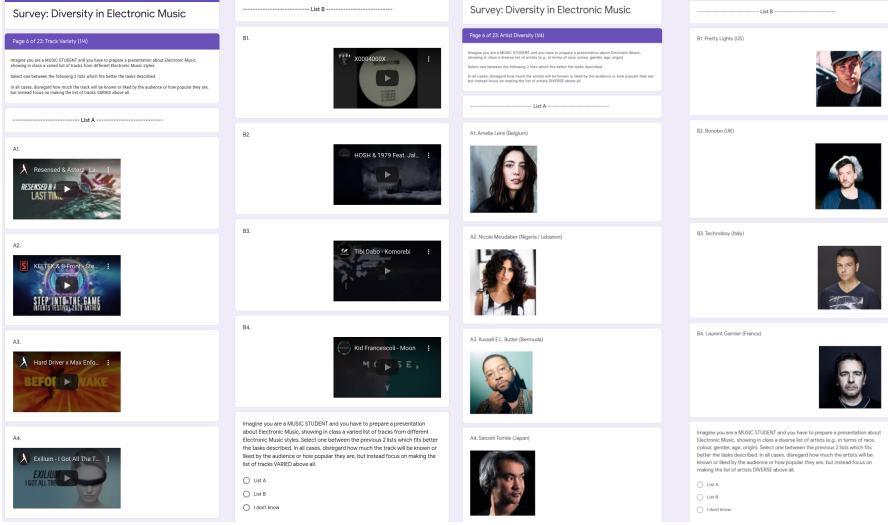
Survey: Diversity in Electronic Music

Page 6 of 23: Track Variety (1/4)

Imagine you are a MUSIC STUDENT and you have to prepare a presentation about Electronic Music, showing in class a varied list of tracks from different Electronic Music styles.

Select one between the following 2 lists which fits better the tasks described.

In all cases, disregard how much the track will be known or liked by the audience or how popular they are, but instead focus on making the list of tracks VARIED above all.

------------------------------ List A ------------------------------

A1.

Resensed & Astero - La...

RESENSED & A LAST TIME

A2.

KELTEK & B-Front - Ste...

STEP INTO THE GAME

A3.

Hard Driver x Max Enfo...

BEFO AKE

A4.

Exilium - I Got All The T...

EXILIUM I GOT ALL THE

------------------------------ List B ------------------------------

B1.

X0004000X

B2.

HOSH & 1979 Feat. Jal...

B3.

Tibi Dabo - Komorebi

B4.

Kid Francescoli - Moon

Imagine you are a MUSIC STUDENT and you have to prepare a presentation about Electronic Music, showing in class a varied list of tracks from different Electronic Music styles. Select one between the previous 2 lists which fits better the tasks described. In all cases, disregard how much the track will be known or liked by the audience or how popular they are, but instead focus on making the list of tracks VARIED above all.

List A

List B

I don't know

Survey: Diversity in Electronic Music

Page 6 of 23: Artist Diversity (1/4)

Imagine you are a MUSIC STUDENT and you have to prepare a presentation about Electronic Music, showing in class a diverse list of artists (e.g., in terms of race, colour, gender, age, origin)

Select one between the following 2 lists which fits better the tasks described.

In all cases, disregard how much the artists will be known or liked by the audience or how popular they are, but instead focus on making the list of artists DIVERSE above all.

------------------------------ List A ------------------------------

A1. Amelie Lens (Belgium)

A2. Nicole Moudaber (Nigeria / Lebanon)

A3. Russell E.L. Butler (Bermuda)

A4. Satoshi Tomiie (Japan)

------------------------------ List B ------------------------------

B1. Pretty Lights (US)

B2. Bonobo (UK)

B3. Technoboy (Italy)

B4. Laurent Garnier (France)

Imagine you are a MUSIC STUDENT and you have to prepare a presentation about Electronic Music, showing in class a diverse list of artists (e.g., in terms of race, colour, gender, age, origin). Select one between the previous 2 lists which fits better the tasks described. In all cases, disregard how much the artists will be known or liked by the audience or how popular they are, but instead focus on making the list of artists DIVERSE above all.

List A

List B

I don't know